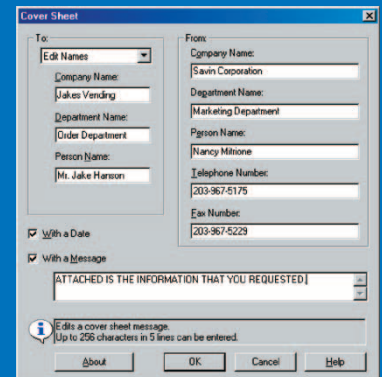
Cover Sheet

To:
Edit Names
Company Name:
Jakes Vending
Department Name:
Order Department
Person Name:
Mr. Jake Hanson

From:
Company Name:
Savin Corporation
Department Name:
Marketing Department
Person Name:
Nancy Mitrione
Telephone Number:
203-967-5175
Fax Number:
203-967-5229

With a Date
With a Message
ATTACHED IS THE INFORMATION THAT YOU REQUESTED.

Edits a cover sheet message.
Up to 256 characters in 5 lines can be entered.

About
OK
Cancel
Help